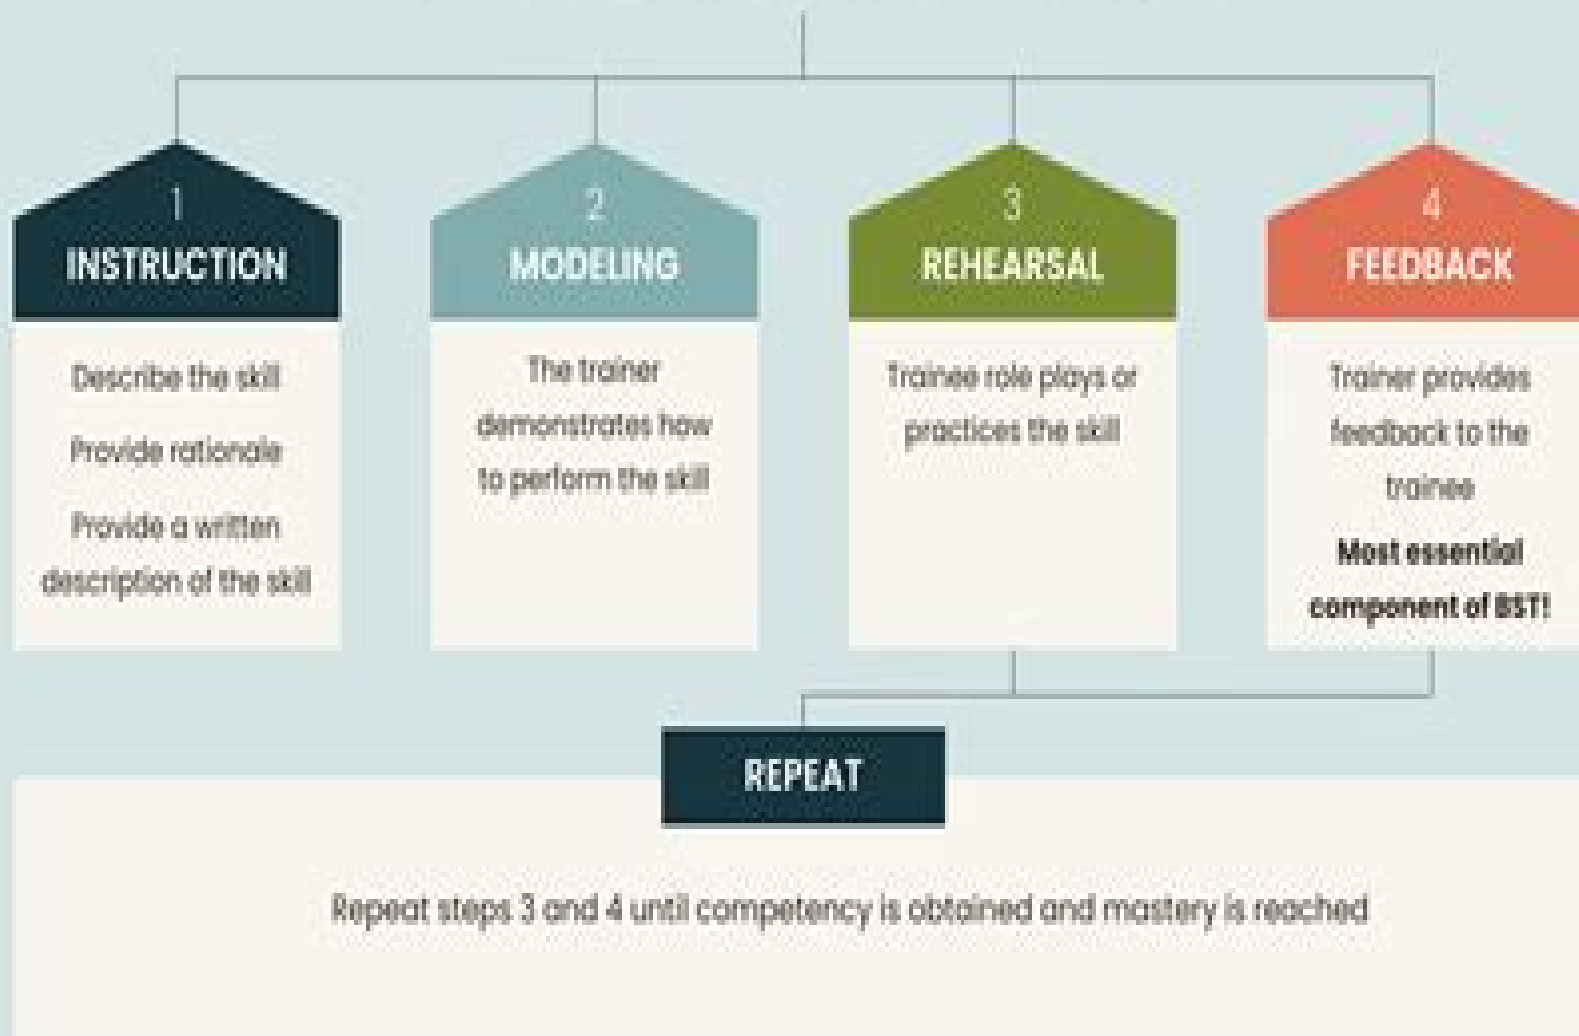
1
INSTRUCTION

Describe the skill

Provide rationale

Provide a written description of the skill

2
MODELING

The trainer demonstrates how to perform the skill

3
REHEARSAL

Trainee role plays or practices the skill

4
FEEDBACK

Trainer provides feedback to the trainee

Most essential component of BST!

REPEAT

Repeat steps 3 and 4 until competency is obtained and mastery is reached